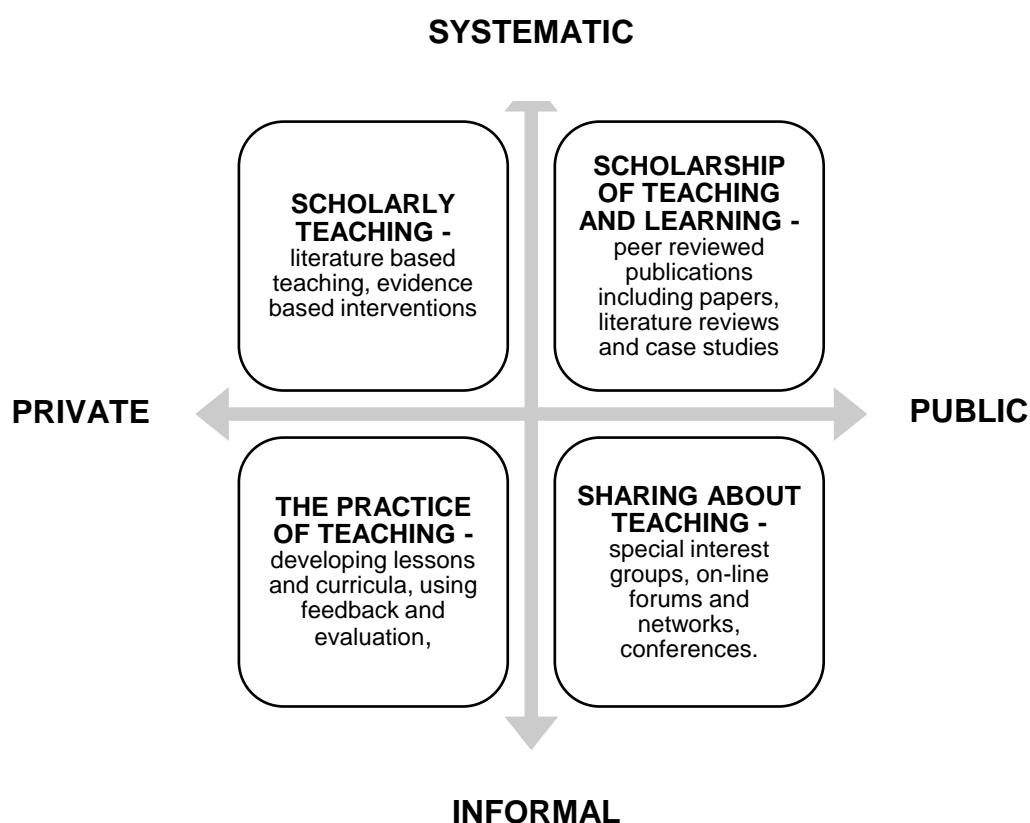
SYSTEMATIC

SCHOLARLY TEACHING - literature based teaching, evidence based interventions

SCHOLARSHIP OF TEACHING AND LEARNING - peer reviewed publications including papers, literature reviews and case studies

PRIVATE

PUBLIC

THE PRACTICE OF TEACHING - developing lessons and curricula, using feedback and evaluation,

SHARING ABOUT TEACHING - special interest groups, on-line forums and networks, conferences.

INFORMAL